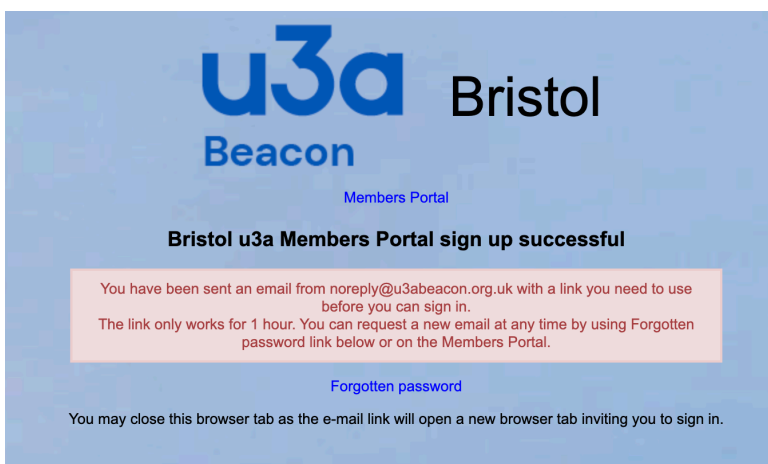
u3a
Beacon

Bristol

Members Portal

Bristol u3a Members Portal sign up successful

You have been sent an email from noreply@u3abeacon.org.uk with a link you need to use before you can sign in.
The link only works for 1 hour. You can request a new email at any time by using Forgotten password link below or on the Members Portal.

Forgotten password

You may close this browser tab as the e-mail link will open a new browser tab inviting you to sign in.